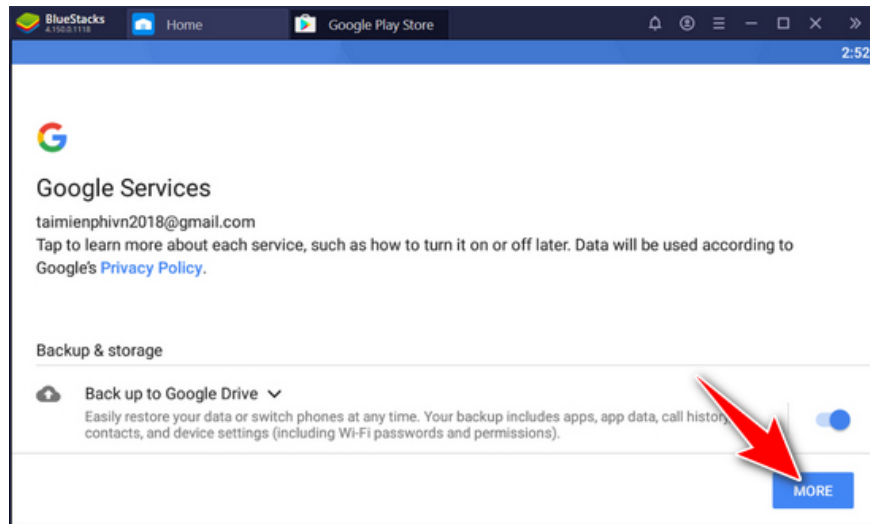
BlueStacks 4.150.0.1118

Home

Google Play Store

2:52

G

Google Services

taimienphivn2018@gmail.com

Tap to learn more about each service, such as how to turn it on or off later. Data will be used according to Google's Privacy Policy.

Backup & storage

Back up to Google Drive

Easily restore your data or switch phones at any time. Your backup includes apps, app data, call history, contacts, and device settings (including Wi-Fi passwords and permissions).

MORE